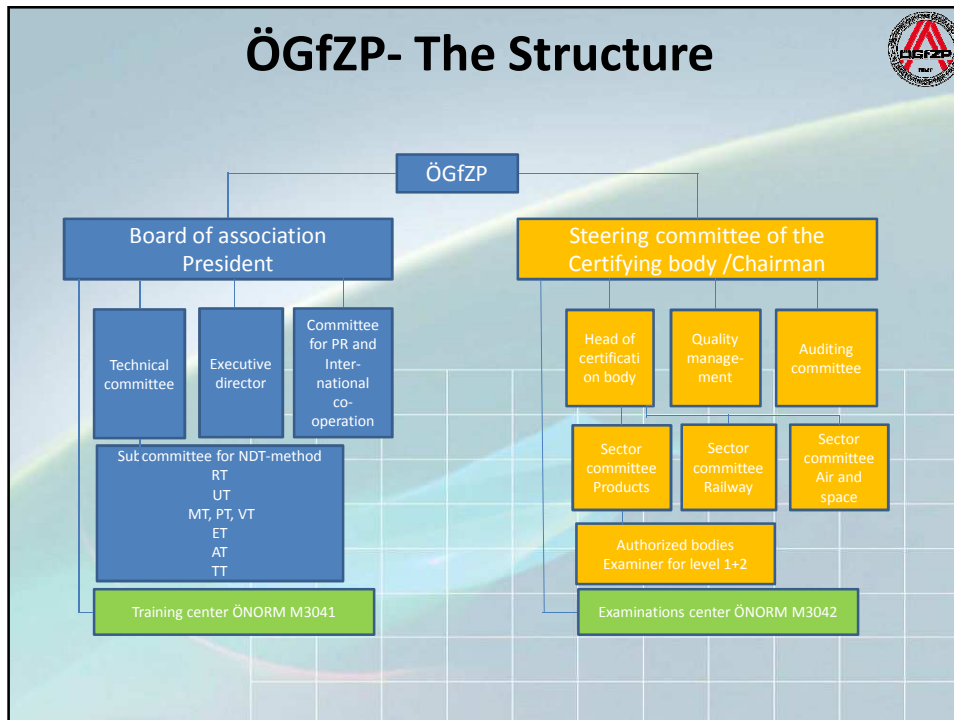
ÖGfZP- The Structure

ÖGfZP

ÖGfZP

Board of association President

Steering committee of the Certifying body /Chairman

Technical committee

Executive director

Committee for PR and International cooperation

Head of certification body

Quality management

Auditing committee

Sub committee for NDT-method
RT
UT
MT, PT, VT
ET
AT
TT

Sector committee Products

Sector committee Railway

Sector committee Air and space

Authorized bodies
Examiner for level 1+2

Training center ÖNORM M3041

Examinations center ÖNORM M3042